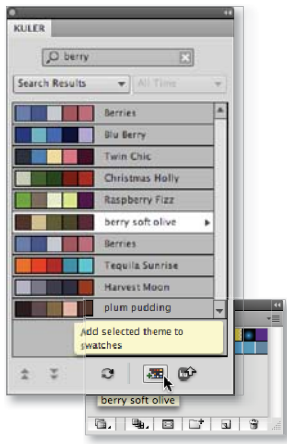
KULER

berry

Search Results

All Time

Berries

Blu Berry

Twin Chic

Christmas Holly

Raspberry Fizz

berry soft olive

Berries

Tequila Sunrise

Harvest Moon

plum pudding

Add selected theme to swatches

berry soft olive